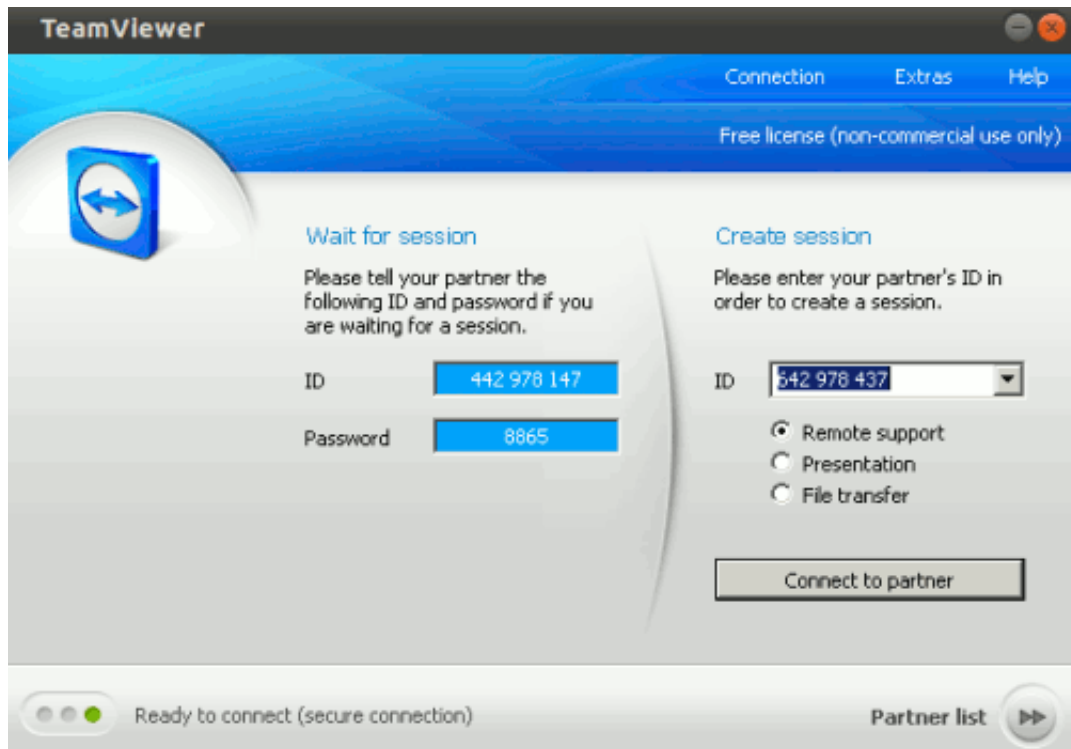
TeamViewer

Connection Extras Help

Free license (non-commercial use only)

Wait for session

Please tell your partner the following ID and password if you are waiting for a session.

ID 442 978 147

Password 8865

Create session

Please enter your partner's ID in order to create a session.

ID 642 978 437

Remote support
Presentation
File transfer

Connect to partner

Ready to connect (secure connection)

Partner list